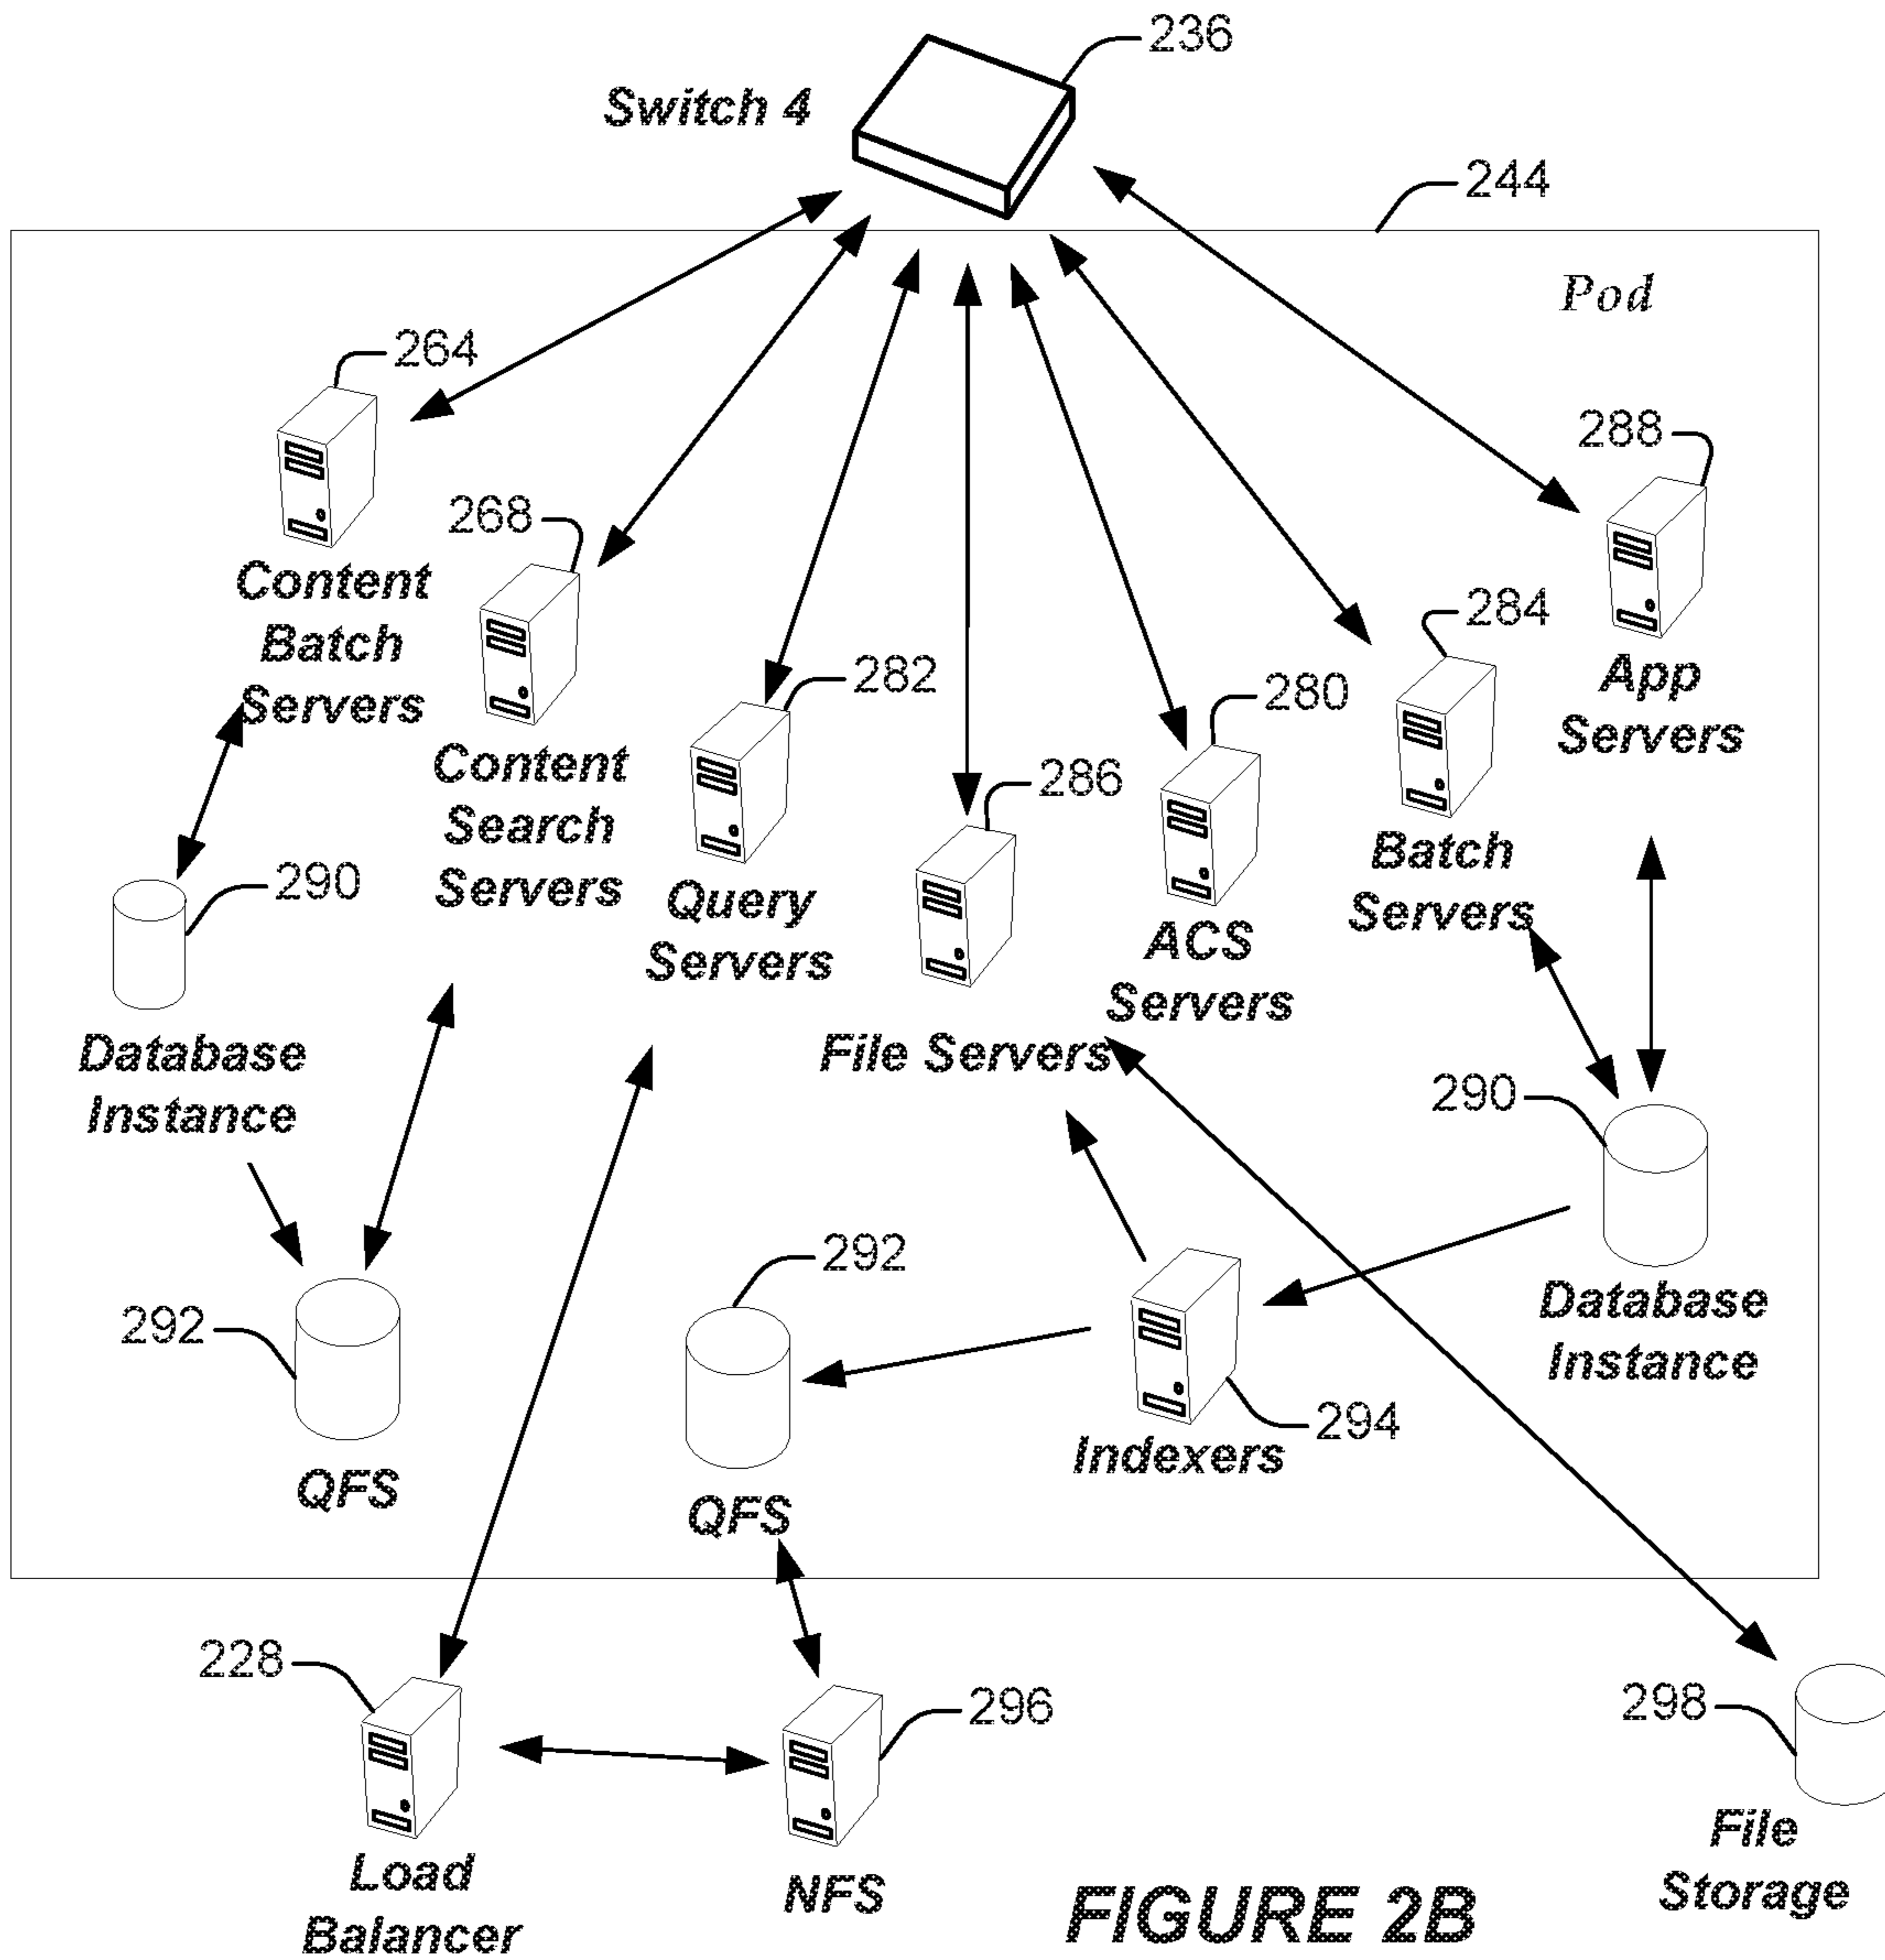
236
Switch 4
244
Pod
264
Content Batch Servers
268
Content Search Servers
282
Query Servers
286
File Servers
280
ACS Servers
284
Batch Servers
288
App Servers
290
Database Instance
290
Database Instance
292
QFS
292
QFS
294
Indexers
228
Load Balancer
296
NFS
298
File Storage
FIGURE 2B